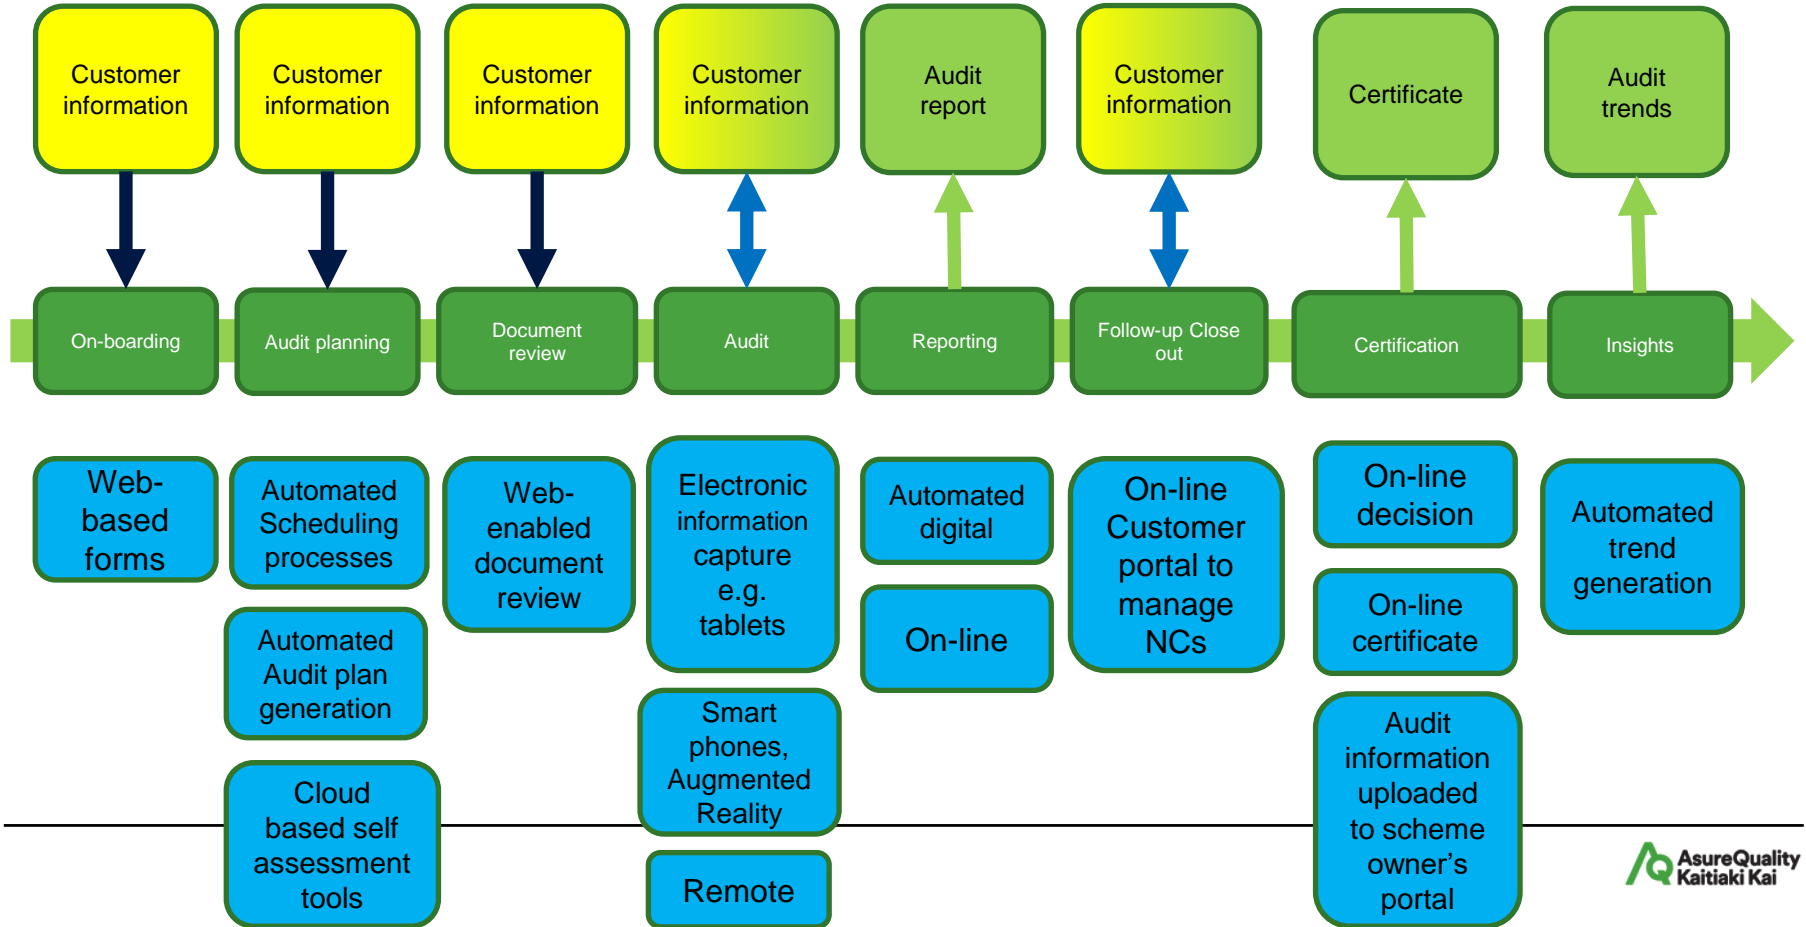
Customer information

Customer information

Customer information

Customer information

Audit report

Customer information

Certificate

Audit trends

On-boarding

Audit planning

Document review

Audit

Reporting

Follow-up Close out

Certification

Insights

Web-based forms

Automated Scheduling processes

Automated Audit plan generation

Cloud based self assessment tools

Web-enabled document review

Electronic information capture e.g. tablets

Smart phones, Augmented Reality

Remote

Automated digital

On-line

On-line Customer portal to manage NCs

On-line decision

On-line certificate

Audit information uploaded to scheme owner's portal

Automated trend generation

AsureQuality Kaitiaki Kai